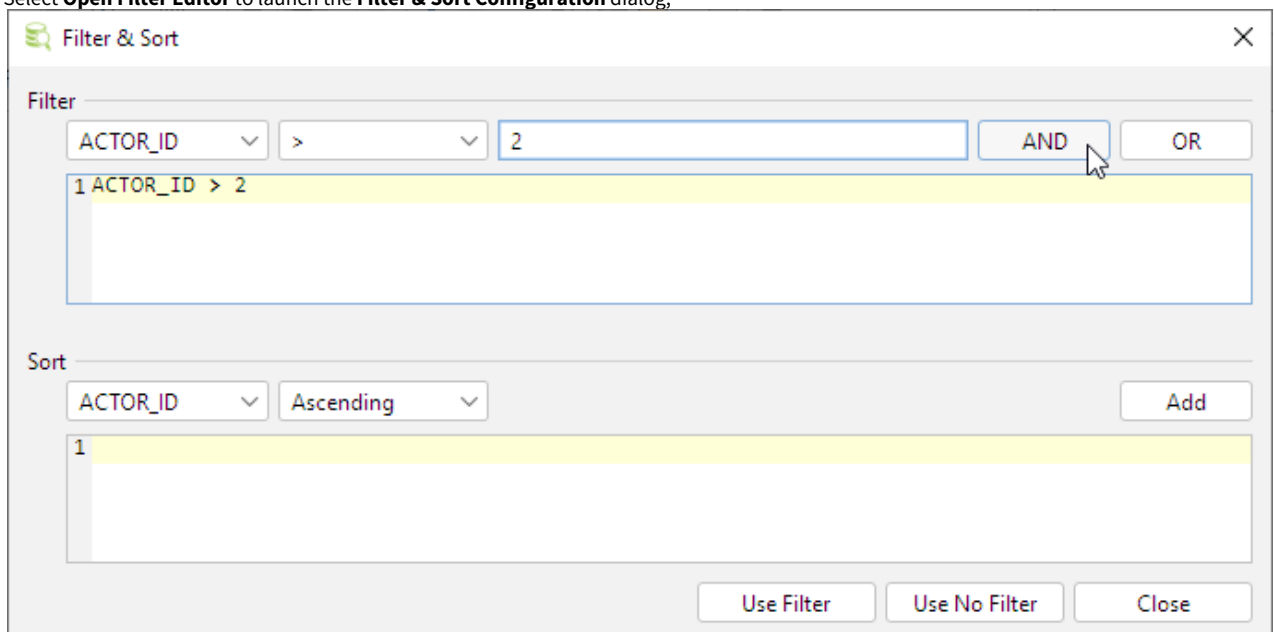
Select **Open Filter Editor** to launch the **Filter & Sort Configuration** dialog;

Filter & Sort

Filter

ACTOR_ID
>
2
AND
OR

1 ACTOR_ID > 2

Sort

ACTOR_ID
Ascending
Add

1

Use Filter
Use No Filter
Close